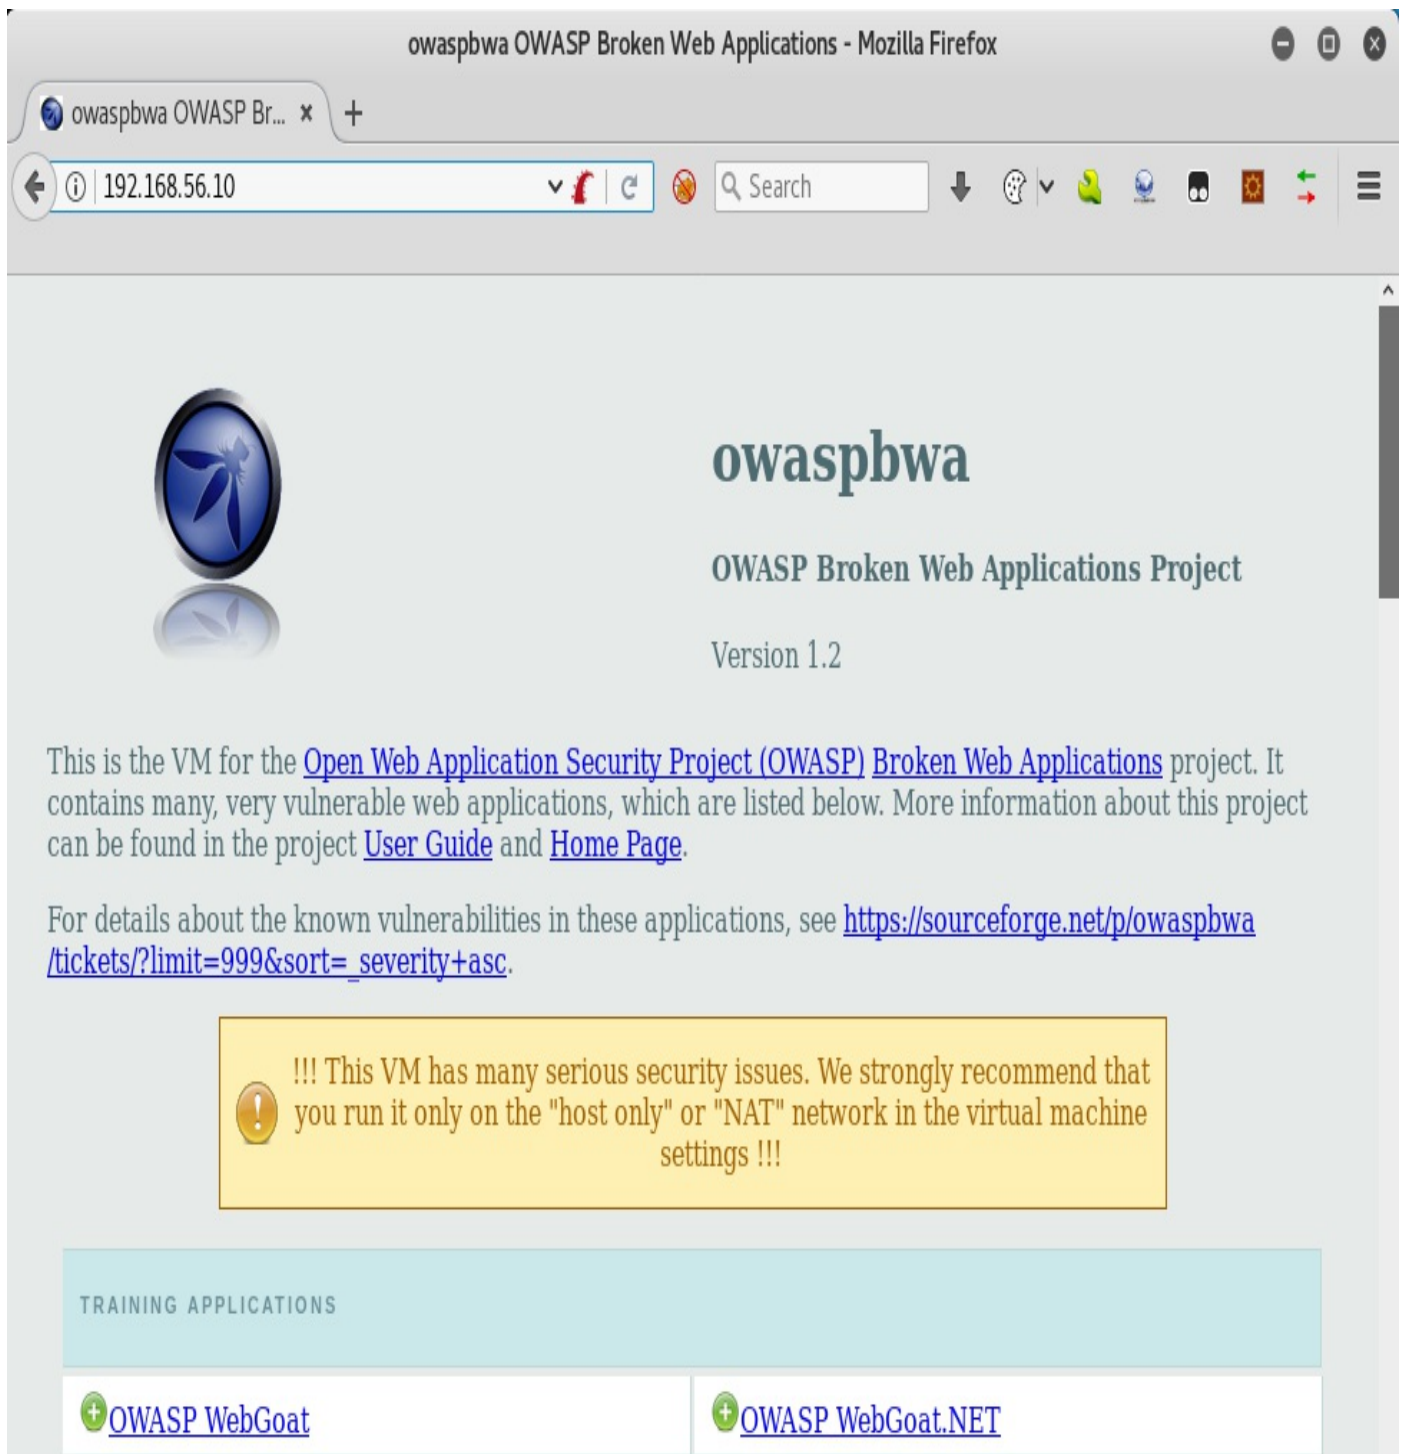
owaspbwa OWASP Broken Web Applications - Mozilla Firefox

owaspbwa OWASP Br... ×

192.168.56.10

Search

owaspbwa

OWASP Broken Web Applications Project

Version 1.2

This is the VM for the Open Web Application Security Project (OWASP) Broken Web Applications project. It contains many, very vulnerable web applications, which are listed below. More information about this project can be found in the project User Guide and Home Page.

For details about the known vulnerabilities in these applications, see https://sourceforge.net/p/owaspbwa/tickets/?limit=999&sort=_severity+asc.

!!! This VM has many serious security issues. We strongly recommend that you run it only on the "host only" or "NAT" network in the virtual machine settings !!!

TRAINING APPLICATIONS

OWASP WebGoat

OWASP WebGoat.NET